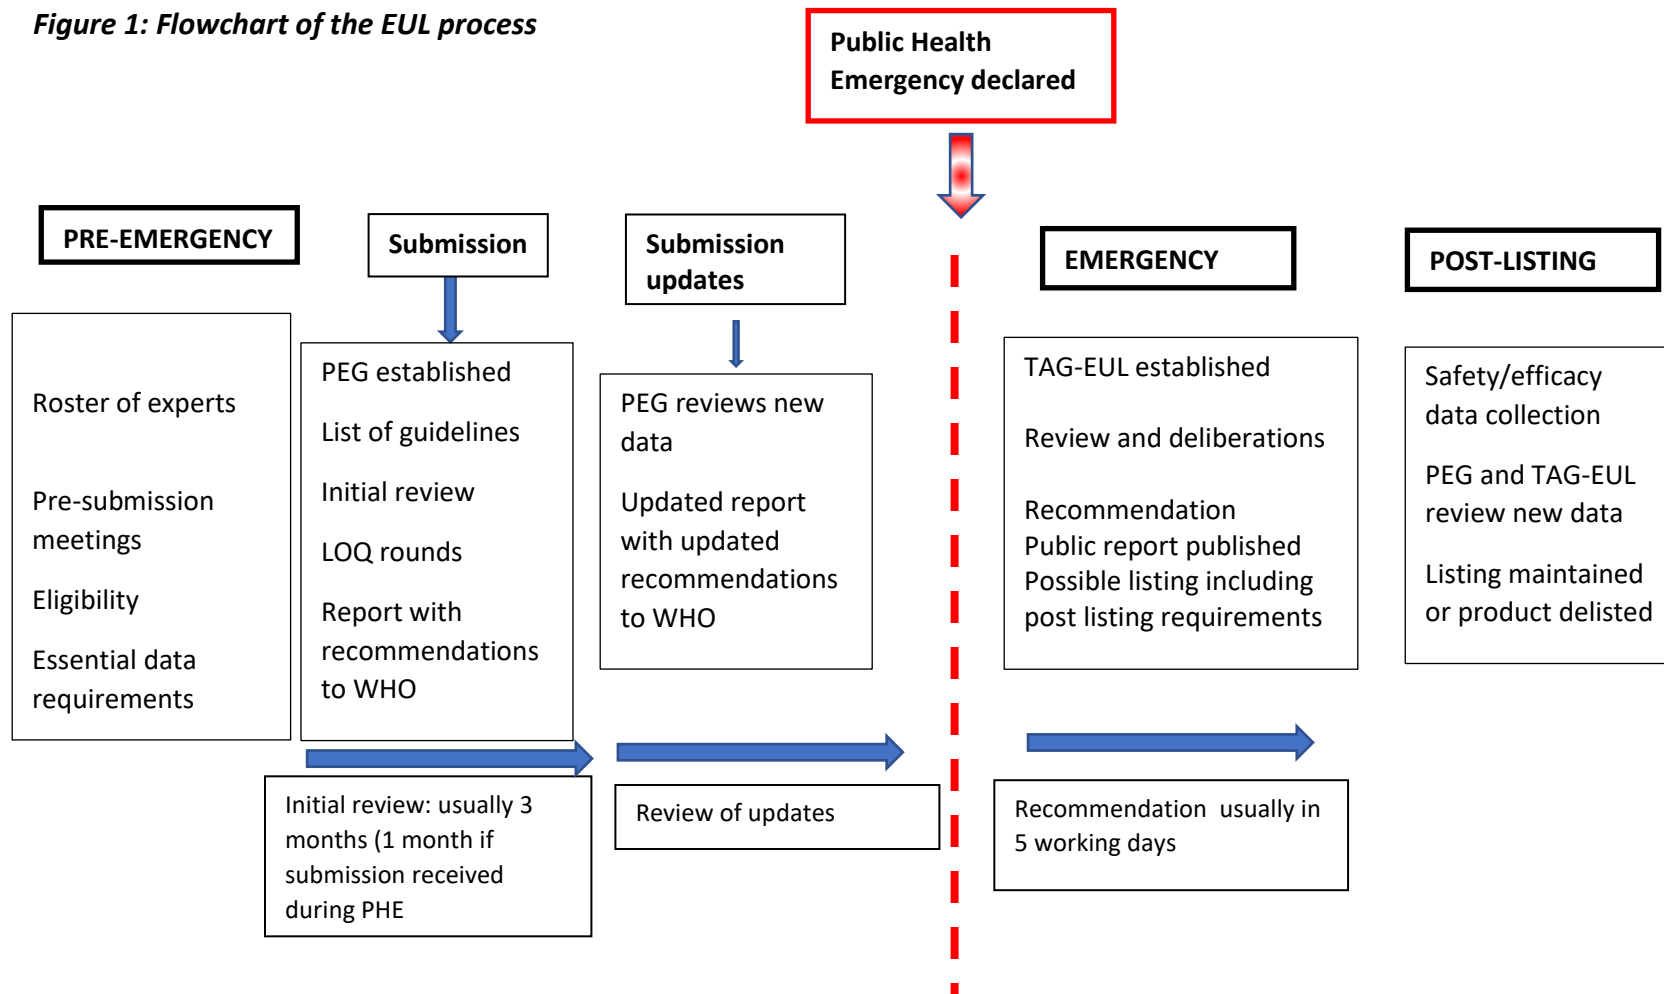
Figure 1: Flowchart of the EUL process

Public Health Emergency declared

PRE-EMERGENCY

Submission

Submission updates

EMERGENCY

POST-LISTING

Roster of experts

Pre-submission meetings

Eligibility

Essential data requirements

PEG established

List of guidelines

Initial review

LOQ rounds

Report with recommendations to WHO

PEG reviews new data

Updated report with updated recommendations to WHO

TAG-EUL established

Review and deliberations

Recommendation
Public report published
Possible listing including post listing requirements

Safety/efficacy data collection

PEG and TAG-EUL review new data

Listing maintained or product delisted

Initial review: usually 3 months (1 month if submission received during PHE

Review of updates

Recommendation usually in 5 working days